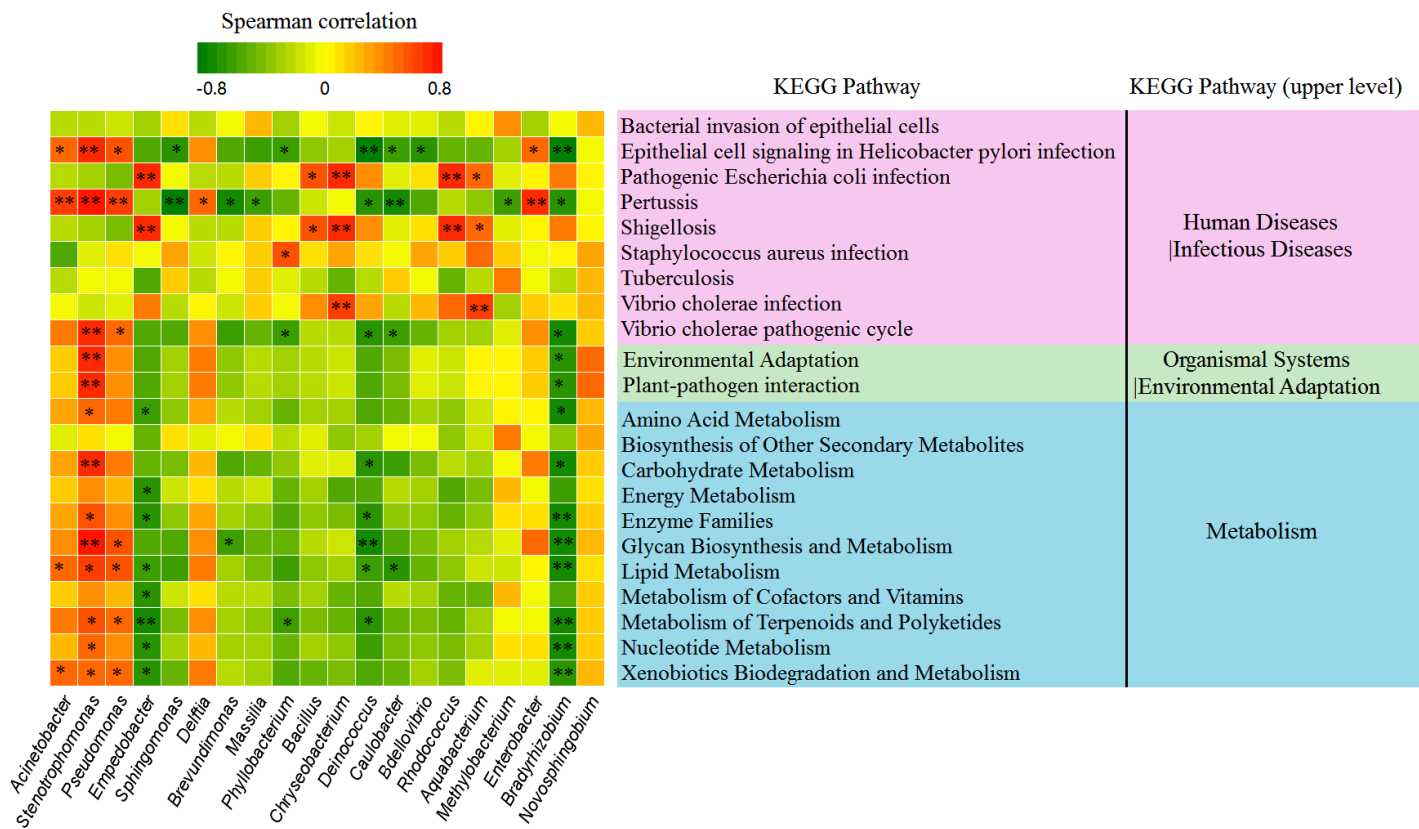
Spearman correlation

-0.8 0 0.8

KEGG Pathway

KEGG Pathway (upper level)

| | | | | | | | | | | | | | | | | | | | | KEGG Pathway | KEGG Pathway (upper level) |
|---|---|---|---|---|---|---|---|---|---|---|---|---|---|---|---|---|---|---|---|---|---|
| | | | | | | | | | | | | | | | | | | | | Bacterial invasion of epithelial cells | Human Diseases \|Infectious Diseases |
| * | ** | * | | * | | | | * | | | ** | * | * | | | | * | ** | | Epithelial cell signaling in Helicobacter pylori infection | |
| | | | ** | | | | | | * | ** | | | | ** | * | | | | | Pathogenic Escherichia coli infection | |
| ** | ** | ** | | ** | * | * | * | | | | * | ** | | | | * | ** | * | | Pertussis | |
| | | | ** | | | | | | * | ** | | | | ** | * | | | | | Shigellosis | |
| | | | | | | | | * | | | | | | | | | | | | Staphylococcus aureus infection | |
| | | | | | | | | | | | | | | | | | | | | Tuberculosis | |
| | | | | | | | | | | ** | | | | | ** | | | | | Vibrio cholerae infection | |
| | ** | * | | | | | | * | | | * | * | | | | | | * | | Vibrio cholerae pathogenic cycle | |
| | ** | | | | | | | | | | | | | | | | | * | | Environmental Adaptation | Organismal Systems \|Environmental Adaptation |
| | ** | | | | | | | | | | | | | | | | | * | | Plant-pathogen interaction | |
| | * | | * | | | | | | | | | | | | | | | * | | Amino Acid Metabolism | Metabolism |
| | | | | | | | | | | | | | | | | | | | | Biosynthesis of Other Secondary Metabolites | |
| | ** | | | | | | | | | | * | | | | | | | * | | Carbohydrate Metabolism | |
| | | | * | | | | | | | | | | | | | | | | | Energy Metabolism | |
| | * | | * | | | | | | | | * | | | | | | | ** | | Enzyme Families | |
| | ** | * | | | | * | | | | | ** | | | | | | | ** | | Glycan Biosynthesis and Metabolism | |
| * | * | * | * | | | | | | | | * | * | | | | | | ** | | Lipid Metabolism | |
| | | | * | | | | | | | | | | | | | | | | | Metabolism of Cofactors and Vitamins | |
| | * | * | ** | | | | | * | | | * | | | | | | | ** | | Metabolism of Terpenoids and Polyketides | |
| | * | | * | | | | | | | | | | | | | | | ** | | Nucleotide Metabolism | |
| * | * | * | * | | | | | | | | | | | | | | | ** | | Xenobiotics Biodegradation and Metabolism | |

Acinetobacter Stenotrophomonas Pseudomonas Empedobacter Sphingomonas Delftia Brevundimonas Massilia Phyllobacterium Bacillus Chryseobacterium Deinococcus Caulobacter Bdellovibrio Rhodococcus Aquabacterium Methylobacterium Enterobacter Bradyrhizobium Novosphingobium